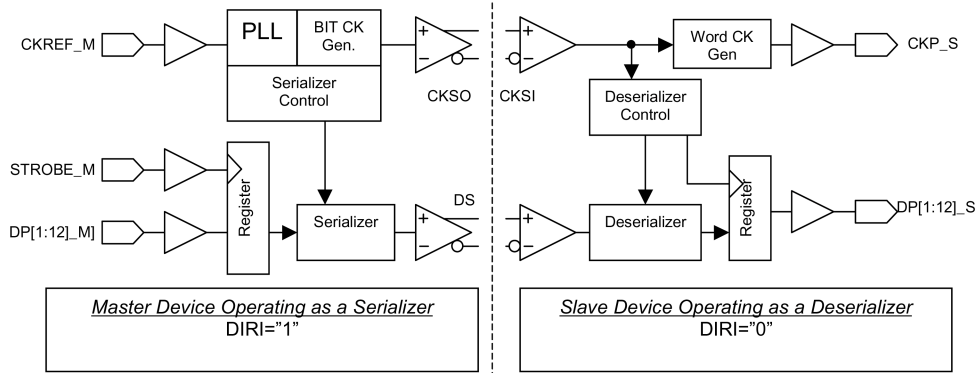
CKREF_M

PLL

BIT CK Gen.

Serializer Control

CKSO

STROBE_M

Register

DP[1:12]_M

Serializer

DS

+

−

+

−

CKSI

Word CK Gen

CKP_S

Deserializer Control

Deserializer

Register

DP[1:12]_S

+

−

+

−

Master Device Operating as a Serializer
DIRI="1"

Slave Device Operating as a Deserializer
DIRI="0"